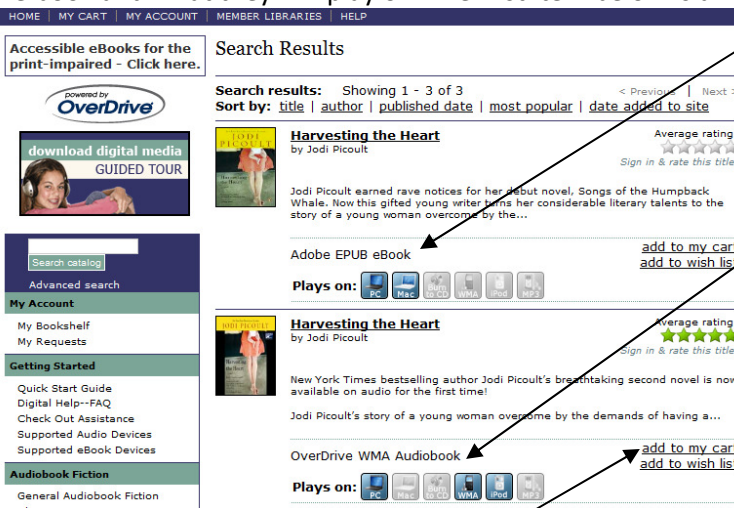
HOME | MY CART | MY ACCOUNT | MEMBER LIBRARIES | HELP

Accessible eBooks for the print-impaired - Click here.

powered by OverDrive

download digital media GUIDED TOUR

Search catalog

Advanced search

My Account

My Bookshelf
My Requests

Getting Started

Quick Start Guide
Digital Help--FAQ
Check Out Assistance
Supported Audio Devices
Supported eBook Devices

Audiobook Fiction

General Audiobook Fiction

Search Results

Search results: Showing 1 - 3 of 3 < Previous | Next >

Sort by: title | author | published date | most popular | date added to site

Harvesting the Heart
by Jodi Picoult

Average rating
Sign in & rate this title

Jodi Picoult earned rave notices for her debut novel, Songs of the Humpback Whale. Now this gifted young writer turns her considerable literary talents to the story of a young woman overcome by the...

Adobe EPUB eBook

add to my cart
add to wish list

Plays on: PC Mac Burn to CD WMA iPod MP3

Harvesting the Heart
by Jodi Picoult

Average rating
Sign in & rate this title

New York Times bestselling author Jodi Picoult's breathtaking second novel is now available on audio for the first time!

Jodi Picoult's story of a young woman overcome by the demands of having a...

OverDrive WMA Audiobook

add to my cart
add to wish list

Plays on: PC Mac Burn to CD WMA iPod MP3